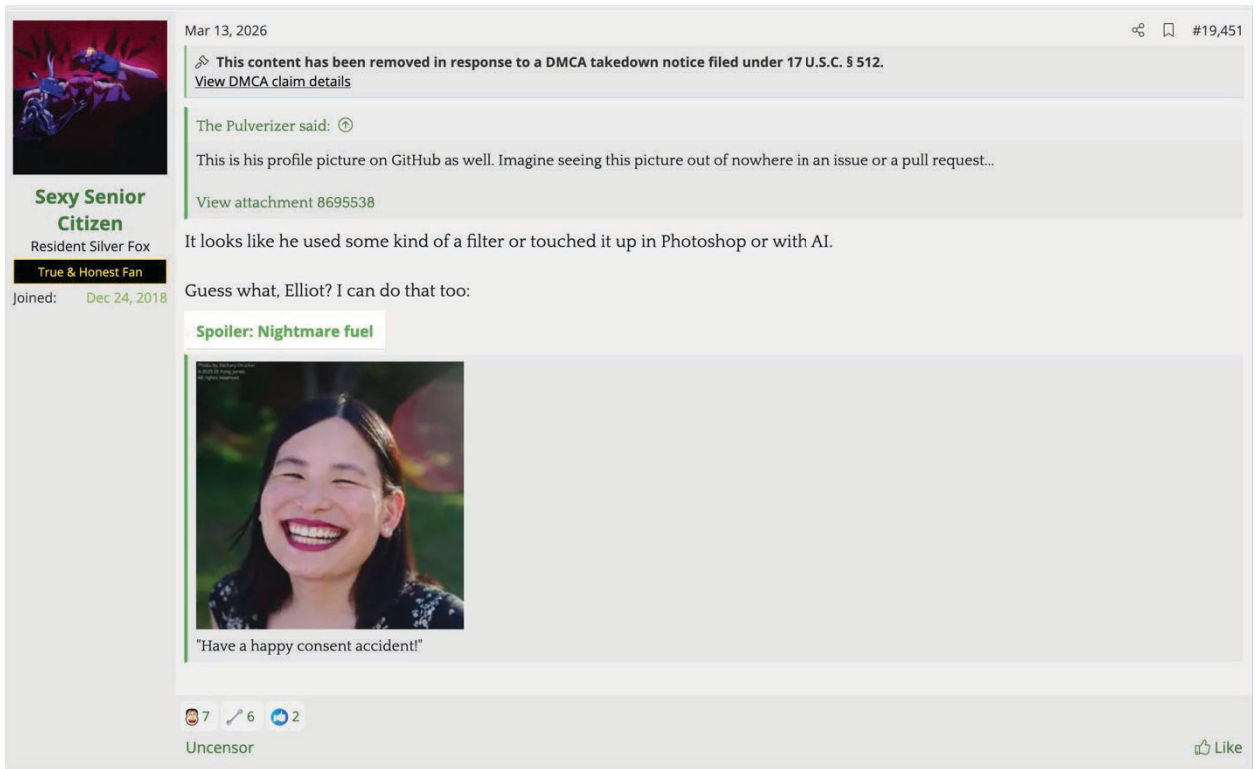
Sexy Senior Citizen
Resident Silver Fox
True & Honest Fan
Joined: Dec 24, 2018

Mar 13, 2026

#19,451

This content has been removed in response to a DMCA takedown notice filed under 17 U.S.C. § 512.
View DMCA claim details

The Pulverizer said:

This is his profile picture on GitHub as well. Imagine seeing this picture out of nowhere in an issue or a pull request...

View attachment 8695538

It looks like he used some kind of a filter or touched it up in Photoshop or with AI.

Guess what, Elliot? I can do that too:

Spoiler: Nightmare fuel

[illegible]

"Have a happy consent accident!"

7 6 2

Uncensor

Like